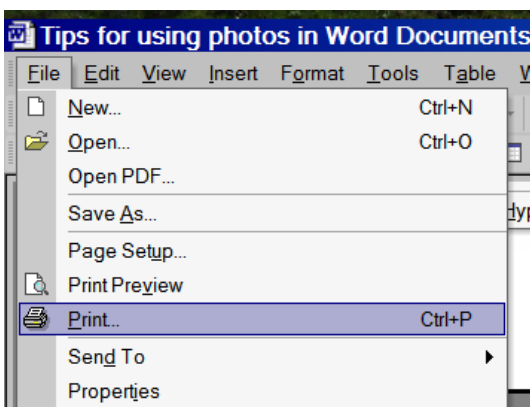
Tips for using photos in Word Documents

File Edit View Insert Format Tools Table W

New... Ctrl+N
Open... Ctrl+O
Open PDF...
Save As...
Page Setup...
Print Preview
Print... Ctrl+P
Send To
Properties

dyp